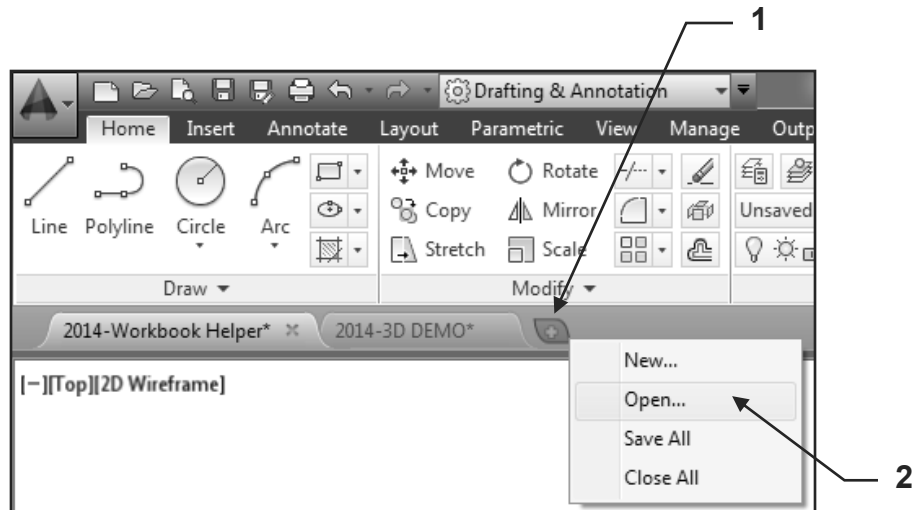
1

Drafting & Annotation

Home Insert Annotate Layout Parametric View Manage Outp

Move Rotate
Copy Mirror Unsaved
Line Polyline Circle Arc Stretch Scale

Draw ▾ Modify ▾

2014-Workbook Helper* × 2014-3D DEMO*

[−][Top][2D Wireframe]

New...
Open...
Save All
Close All

2